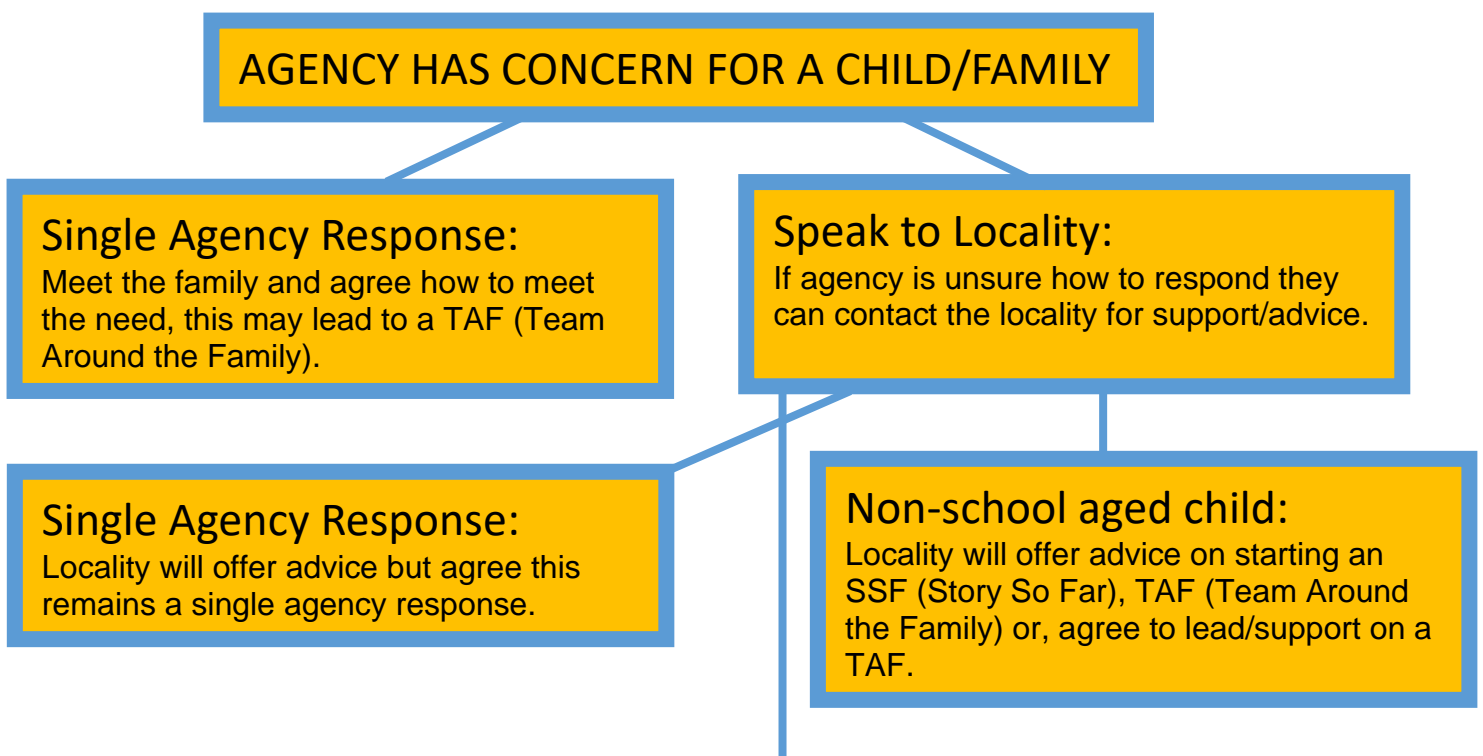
AGENCY HAS CONCERN FOR A CHILD/FAMILY

Single Agency Response:
Meet the family and agree how to meet the need, this may lead to a TAF (Team Around the Family).

Speak to Locality:
If agency is unsure how to respond they can contact the locality for support/advice.

Single Agency Response:
Locality will offer advice but agree this remains a single agency response.

Non-school aged child:
Locality will offer advice on starting an SSF (Story So Far), TAF (Team Around the Family) or, agree to lead/support on a TAF.